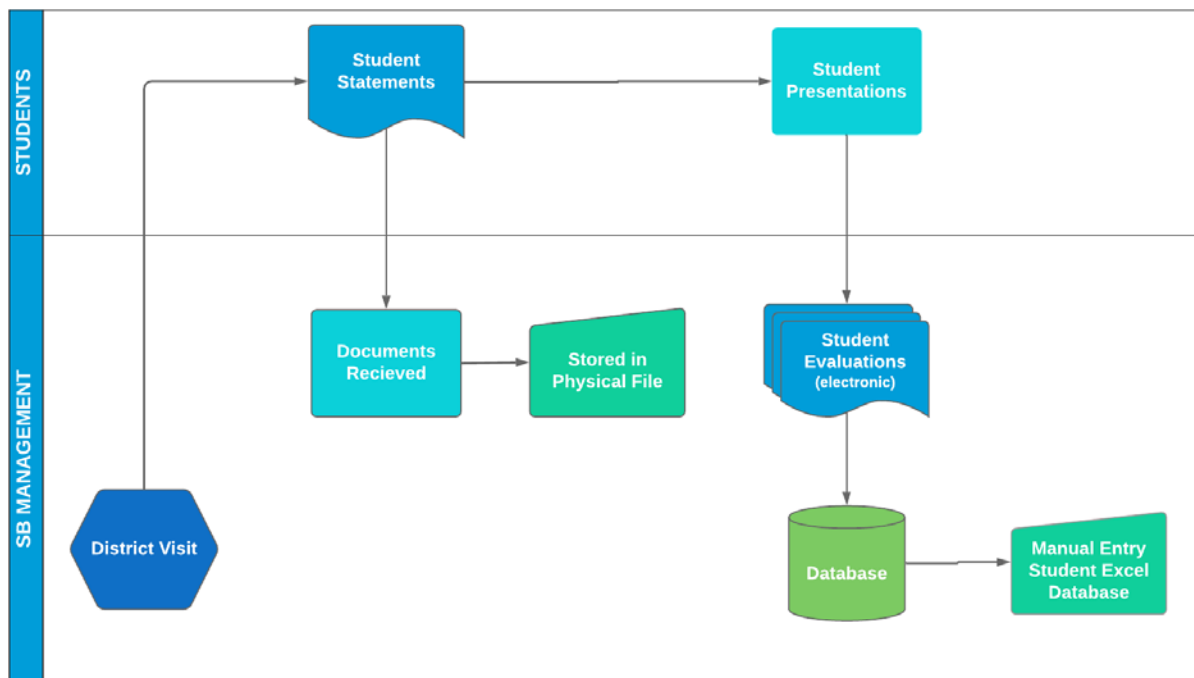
STUDENTS

Student Statements

Student Presentations

SB MANAGEMENT

Documents Recieved

Stored in Physical File

Student Evaluations (electronic)

District Visit

Database

Manual Entry Student Excel Database